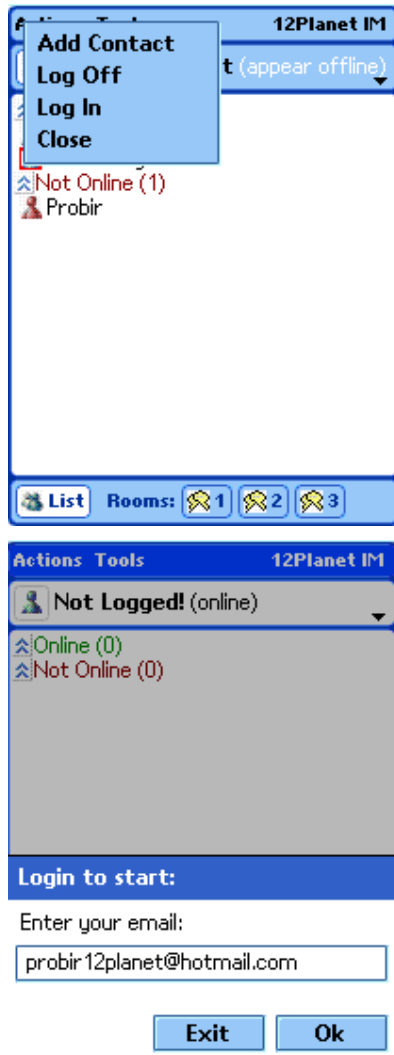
Ac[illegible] To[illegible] 12Planet IM

Add Contact
Log Off
Log In
Close

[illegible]t (appear offline)

Not Online (1)
Probir

List Rooms: 1 2 3

Actions Tools 12Planet IM

Not Logged! (online)

Online (0)
Not Online (0)

Login to start:

Enter your email:

probir12planet@hotmail.com

Exit Ok